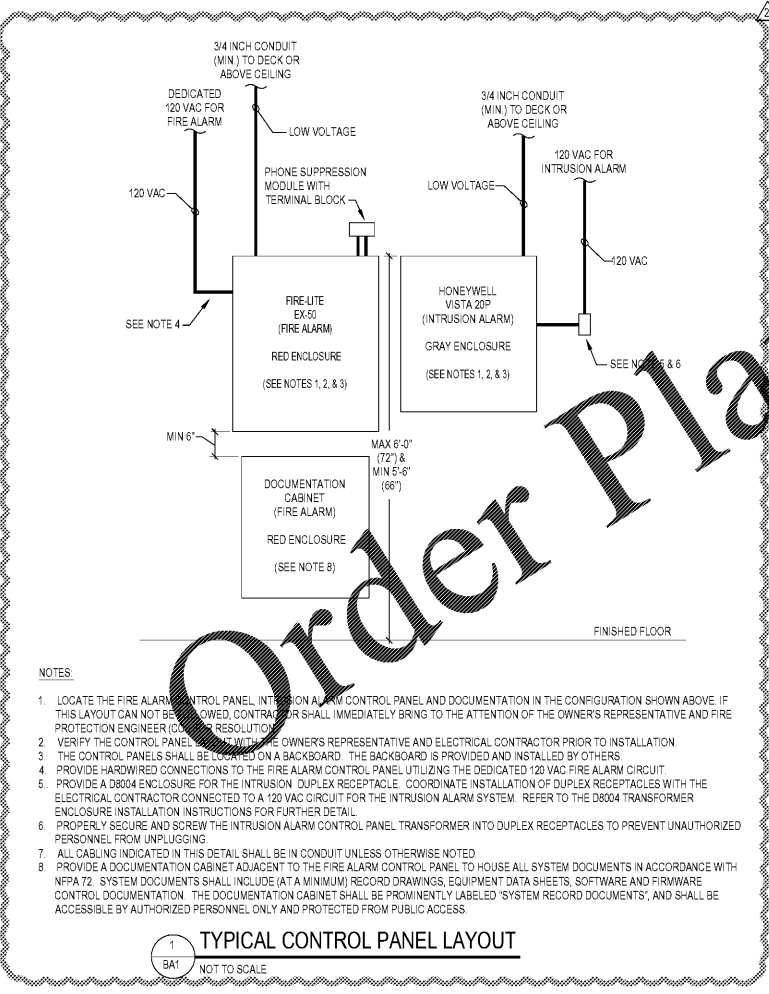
3/4 INCH CONDUIT (MIN.) TO DECK OR ABOVE CEILING

DEDICATED 120 VAC FOR FIRE ALARM

LOW VOLTAGE

3/4 INCH CONDUIT (MIN.) TO DECK OR ABOVE CEILING

120 VAC FOR INTRUSION ALARM

PHONE SUPPRESSION MODULE WITH TERMINAL BLOCK

120 VAC

LOW VOLTAGE

120 VAC

SEE NOTE 4

FIRE-LITE EX-50 (FIRE ALARM)

RED ENCLOSURE

(SEE NOTES 1, 2, & 3)

HONEYWELL VISTA 20P (INTRUSION ALARM)

GRAY ENCLOSURE

(SEE NOTES 1, 2, & 3)

SEE NO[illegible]5 & 6

MIN 6"

MAX 6'-0" (72") & MIN 5'-6" (66")

DOCUMENTATION CABINET (FIRE ALARM)

RED ENCLOSURE

(SEE NOTE 8)

FINISHED FLOOR

Order Pla

NOTES:

1. LOCATE THE FIRE ALARM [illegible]NTROL PANEL, INTR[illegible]ION AL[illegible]RM CONTROL PANEL AND DOCUMENTATION IN THE CONFIGURATION SHOWN ABOVE. IF THIS LAYOUT CAN NOT BE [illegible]LOWED, CONTRA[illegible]OR SHALL IMMEDIATELY BRING TO THE ATTENTION OF THE OWNER'S REPRESENTATIVE AND FIRE PROTECTION ENGINEER (CO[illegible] RESOLUTION.
2. VERIFY THE CONTROL PANEL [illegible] WITH THE OWNER'S REPRESENTATIVE AND ELECTRICAL CONTRACTOR PRIOR TO INSTALLATION.
3. THE CONTROL PANELS SHALL BE LO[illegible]ATED ON A BACKBOARD. THE BACKBOARD IS PROVIDED AND INSTALLED BY OTHERS.
4. PROVIDE HARDWIRED CONNECTIONS TO THE FIRE ALARM CONTROL PANEL UTILIZING THE DEDICATED 120 VAC FIRE ALARM CIRCUIT.
5.. PROVIDE A D8004 ENCLOSURE FOR THE INTRUSION DUPLEX RECEPTACLE. COORDINATE INSTALLATION OF DUPLEX RECEPTACLES WITH THE ELECTRICAL CONTRACTOR CONNECTED TO A 120 VAC CIRCUIT FOR THE INTRUSION ALARM SYSTEM. REFER TO THE D8004 TRANSFORMER ENCLOSURE INSTALLATION INSTRUCTIONS FOR FURTHER DETAIL.
6. PROPERLY SECURE AND SCREW THE INTRUSION ALARM CONTROL PANEL TRANSFORMER INTO DUPLEX RECEPTACLES TO PREVENT UNAUTHORIZED PERSONNEL FROM UNPLUGGING.
7. ALL CABLING INDICATED IN THIS DETAIL SHALL BE IN CONDUIT UNLESS OTHERWISE NOTED.
8. PROVIDE A DOCUMENTATION CABINET ADJACENT TO THE FIRE ALARM CONTROL PANEL TO HOUSE ALL SYSTEM DOCUMENTS IN ACCORDANCE WITH NFPA 72. SYSTEM DOCUMENTS SHALL INCLUDE (AT A MINIMUM) RECORD DRAWINGS, EQUIPMENT DATA SHEETS, SOFTWARE AND FIRMWARE CONTROL DOCUMENTATION. THE DOCUMENTATION CABINET SHALL BE PROMINENTLY LABELED "SYSTEM RECORD DOCUMENTS", AND SHALL BE ACCESSIBLE BY AUTHORIZED PERSONNEL ONLY AND PROTECTED FROM PUBLIC ACCESS.

1
BA1
TYPICAL CONTROL PANEL LAYOUT
NOT TO SCALE